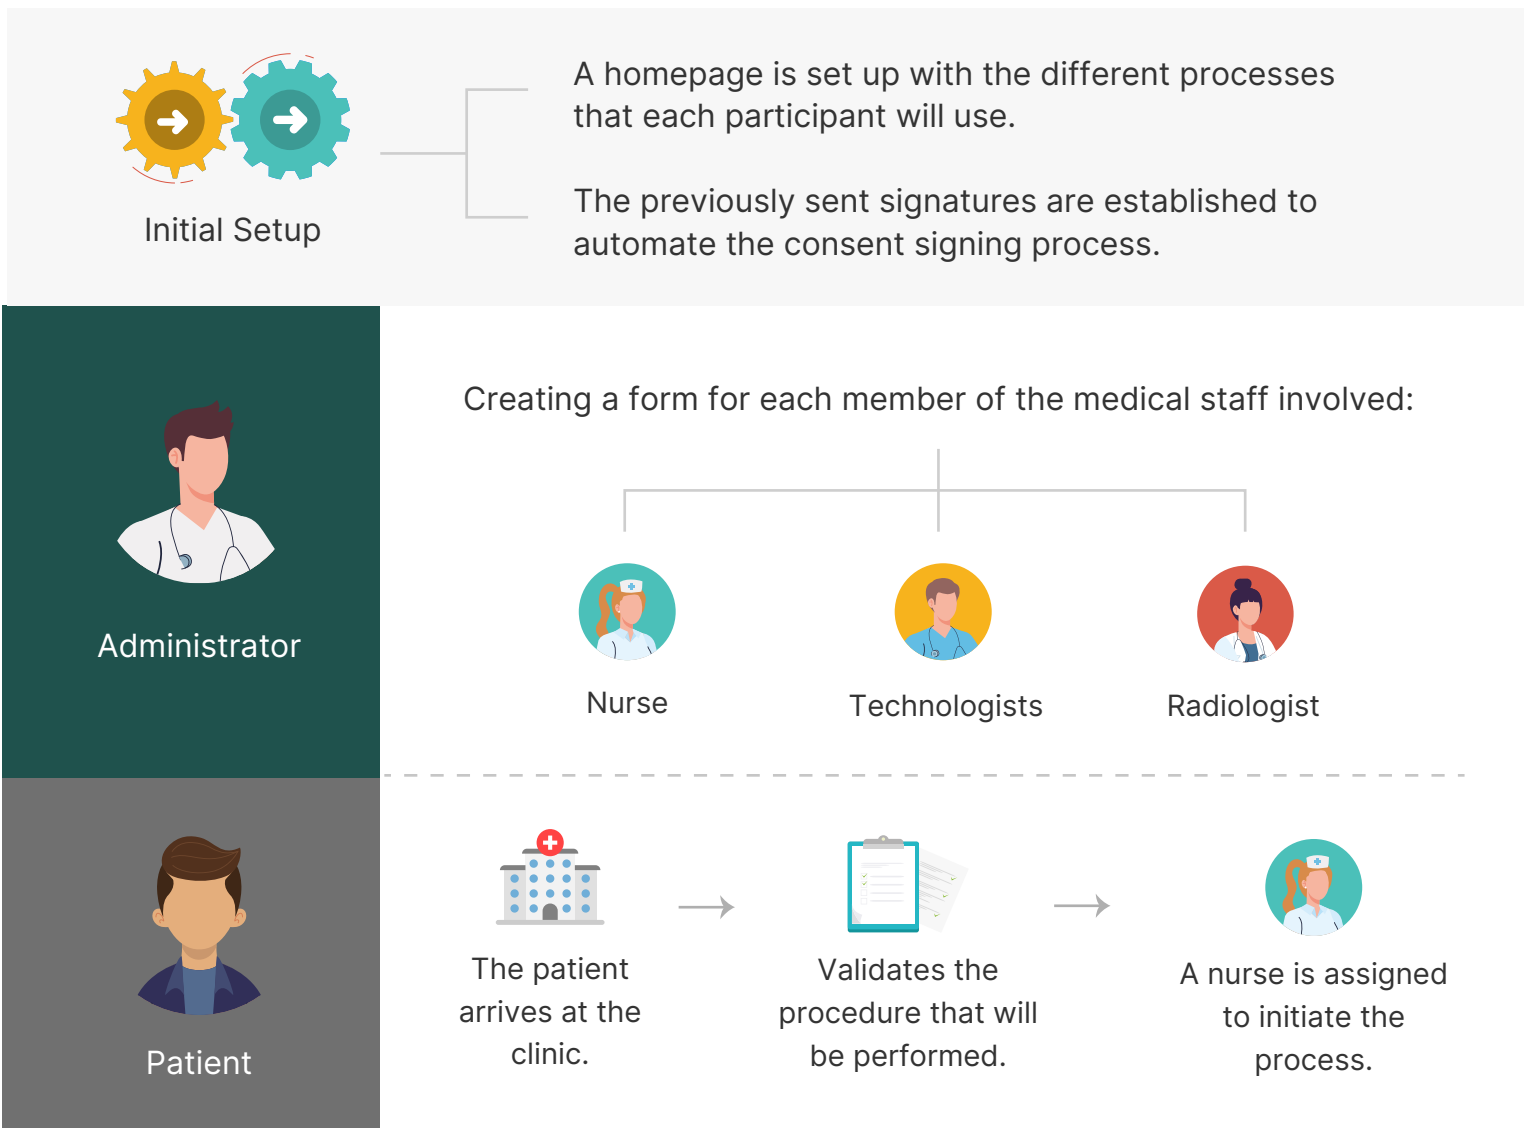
Initial Setup

A homepage is set up with the different processes that each participant will use.

The previously sent signatures are established to automate the consent signing process.

Administrator

Creating a form for each member of the medical staff involved:

Nurse

Technologists

Radiologist

Patient

The patient arrives at the clinic.

Validates the procedure that will be performed.

A nurse is assigned to initiate the process.